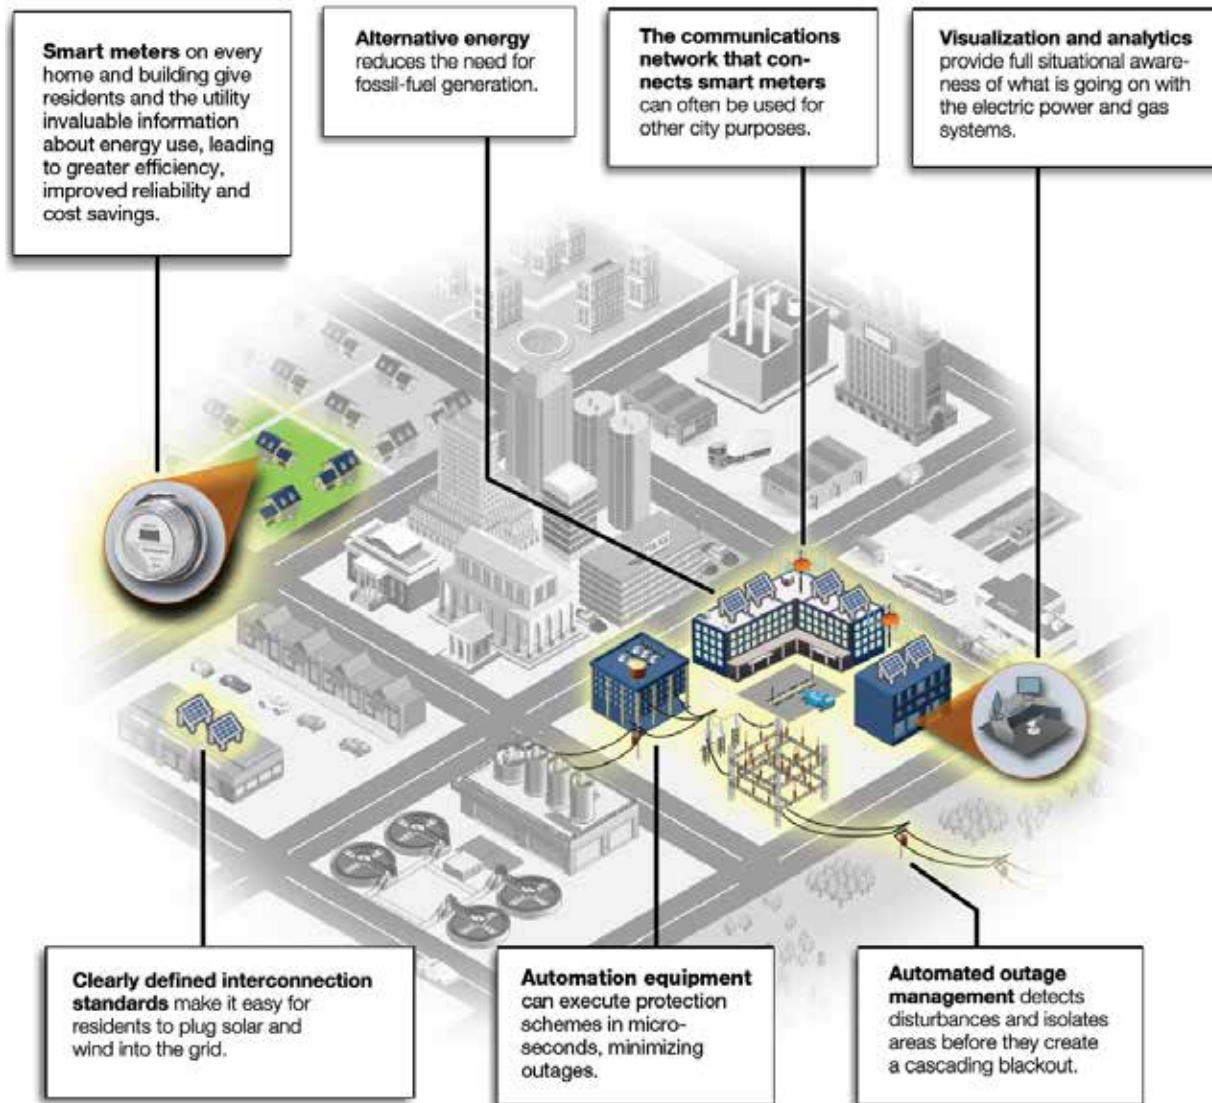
**Smart meters** on every home and building give residents and the utility invaluable information about energy use, leading to greater efficiency, improved reliability and cost savings.

**Alternative energy** reduces the need for fossil-fuel generation.

**The communications network that connects smart meters** can often be used for other city purposes.

**Visualization and analytics** provide full situational awareness of what is going on with the electric power and gas systems.

**Clearly defined interconnection standards** make it easy for residents to plug solar and wind into the grid.

**Automation equipment** can execute protection schemes in microseconds, minimizing outages.

**Automated outage management** detects disturbances and isolates areas before they create a cascading blackout.